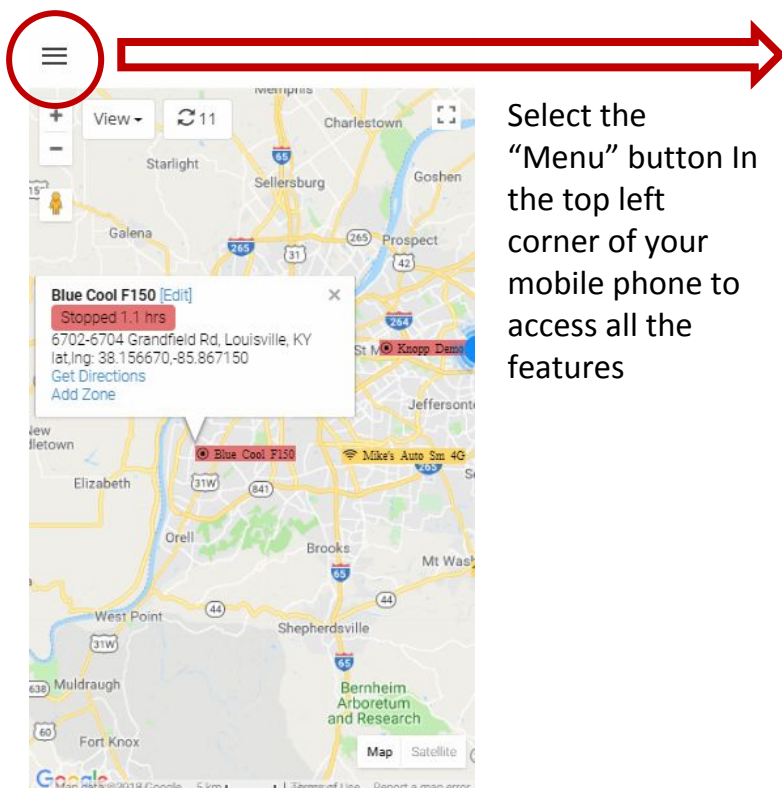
View 11

Memphis
Charlestown
Starlight
65
Sellersburg
Goshen
Galena
265
265 Prospect
31
42

Blue Cool F150 [Edit]
Stopped 1.1 hrs
6702-6704 Grandfield Rd, Louisville, KY
lat,lng: 38.156670,-85.867150
Get Directions
Add Zone

264
St M
Knopp Demo
Jeffersont
New
dletown
Blue Cool F150
Mike's Auto Sm 4G
265
Elizabeth
31W
841
Orell
Brooks
65
Mt Was
44
West Point
44
31W
Shepherdsville
65
Muldraugh
Bernheim Arboretum and Research
60
Fort Knox
Map Satellite
Google Map data ©2018 Google 5 km Terms of Use Report a map error

Select the “Menu” button In the top left corner of your mobile phone to access all the features